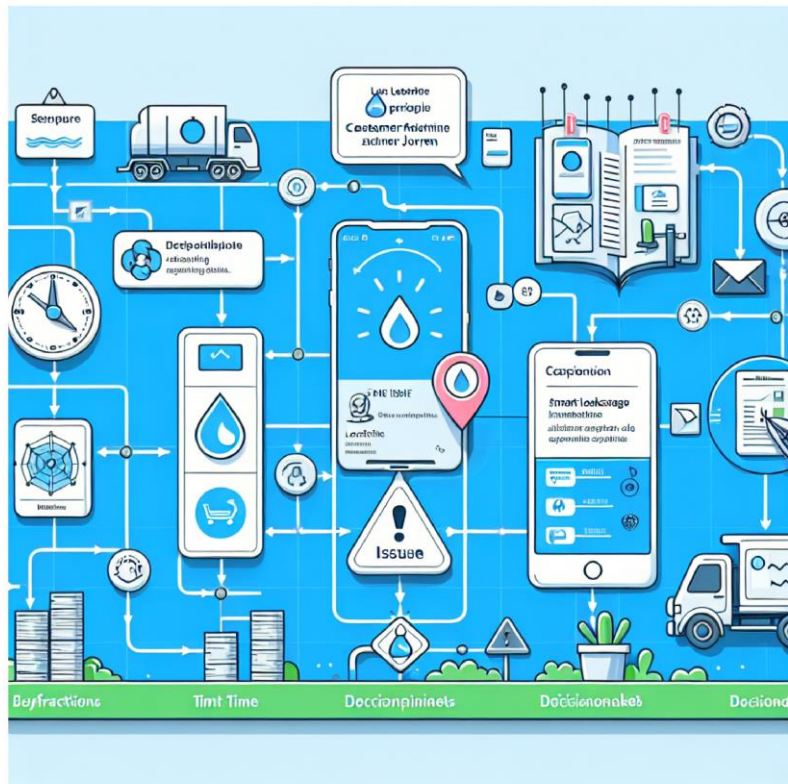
Senpure

Lan Letatrice
principle
Costamer Arietnine
Achner Jorren

Dedpohlibiole
actionting
raquebing dbilis

Carpontion
Smart lockarage
Issuae

Bayfractions
Timt Time
Docclonpininets
Doddlonnokeb
Doclon